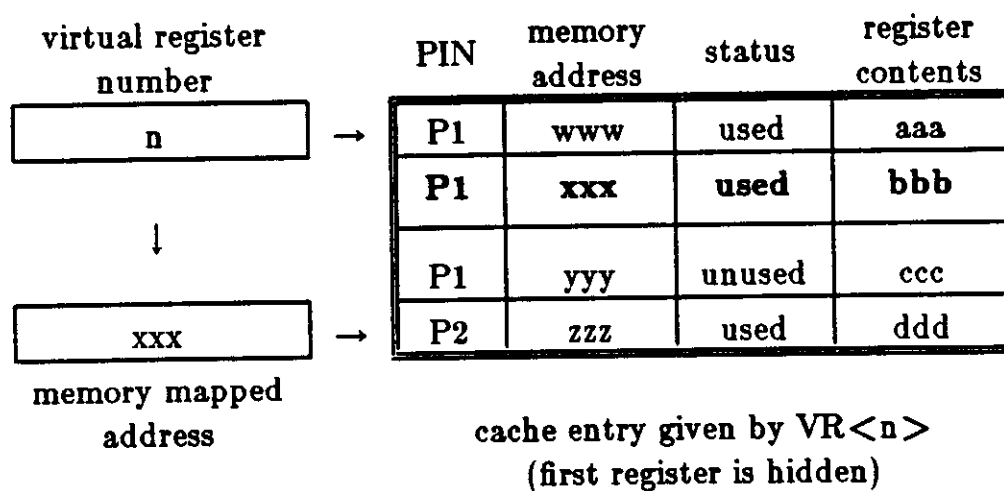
virtual register number

n

xxx

memory mapped address

| PIN | memory address | status | register contents |
|---|---|---|---|
| P1 | www | used | aaa |
| **P1** | **xxx** | **used** | **bbb** |
| P1 | yyy | unused | ccc |
| P2 | zzz | used | ddd |

cache entry given by VR<n>
(first register is hidden)